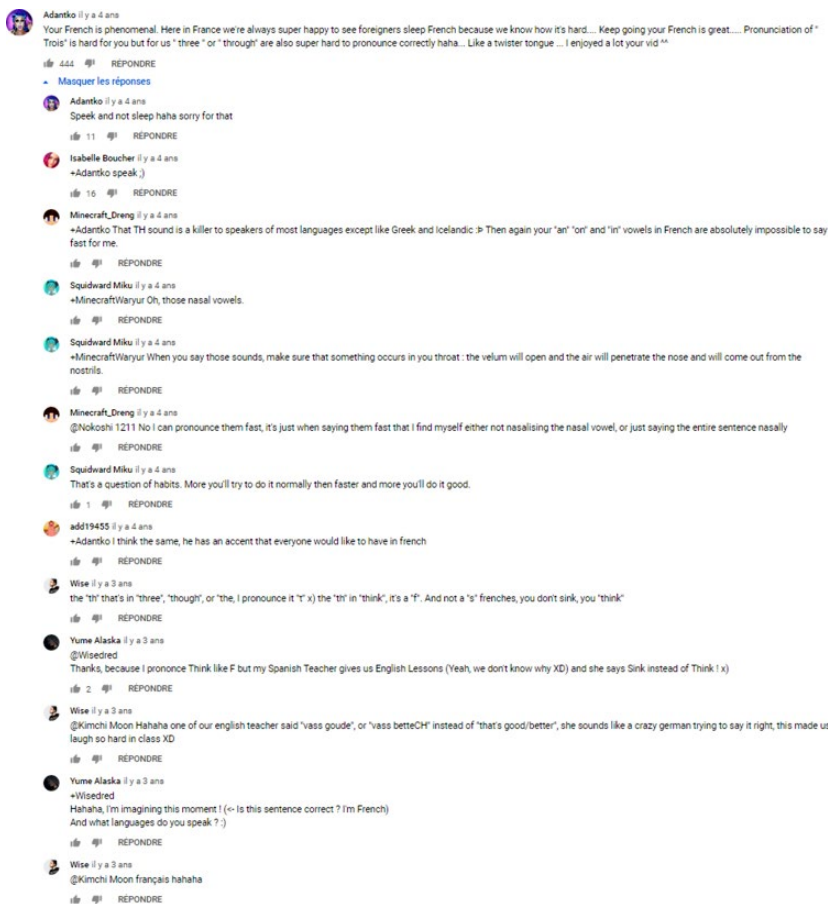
Adantko il y a 4 ans
Your French is phenomenal. Here in France we're always super happy to see foreigners sleep French because we know how it's hard.... Keep going your French is great..... Pronunciation of " Trois" is hard for you but for us " three " or " through" are also super hard to pronounce correctly haha... Like a twister tongue ... I enjoyed a lot your vid ^^

444 RÉPONDRE

Masquer les réponses

Adantko il y a 4 ans
Speek and not sleep haha sorry for that

11 RÉPONDRE

Isabelle Boucher il y a 4 ans
+Adantko speak ;)

16 RÉPONDRE

Minecraft_Dreng il y a 4 ans
+Adantko That TH sound is a killer to speakers of most languages except like Greek and Icelandic :Þ Then again your "an" "on" and "in" vowels in French are absolutely impossible to say fast for me.

RÉPONDRE

Squidward Miku il y a 4 ans
+MinecraftWaryur Oh, those nasal vowels.

RÉPONDRE

Squidward Miku il y a 4 ans
+MinecraftWaryur When you say those sounds, make sure that something occurs in you throat : the velum will open and the air will penetrate the nose and will come out from the nostrils.

RÉPONDRE

Minecraft_Dreng il y a 4 ans
@Nokoshi 1211 No I can pronounce them fast, it's just when saying them fast that I find myself either not nasalising the nasal vowel, or just saying the entire sentence nasally

RÉPONDRE

Squidward Miku il y a 4 ans
That's a question of habits. More you'll try to do it normally then faster and more you'll do it good.

1 RÉPONDRE

add19455 il y a 4 ans
+Adantko I think the same, he has an accent that everyone would like to have in french

RÉPONDRE

Wise il y a 3 ans
the "th" that's in "three", "though", or "the, I pronounce it "t" x) the "th" in "think", it's a "f". And not a "s" frenches, you don't sink, you "think"

RÉPONDRE

Yume Alaska il y a 3 ans
@Wisedred
Thanks, because I prononce Think like F but my Spanish Teacher gives us English Lessons (Yeah, we don't know why XD) and she says Sink instead of Think ! x)

2 RÉPONDRE

Wise il y a 3 ans
@Kimchi Moon Hahaha one of our english teacher said "vass goude", or "vass betteCH" instead of "that's good/better", she sounds like a crazy german trying to say it right, this made us laugh so hard in class XD

RÉPONDRE

Yume Alaska il y a 3 ans
+Wisedred
Hahaha, I'm imagining this moment ! (<- Is this sentence correct ? I'm French)
And what languages do you speak ? :)

RÉPONDRE

Wise il y a 3 ans
@Kimchi Moon français hahaha

RÉPONDRE